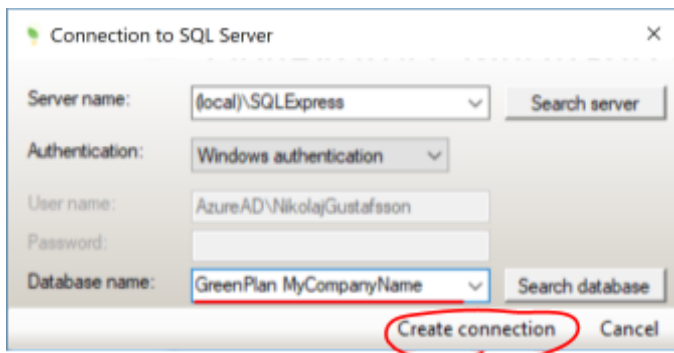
Connection to SQL Server
×
Server name:
(local)\SQLExpress
Search server
Authentication:
Windows authentication
User name:
AzureAD\NikolajGustafsson
Password:
Database name:
GreenPlan MyCompanyName
Search database
Create connection
Cancel